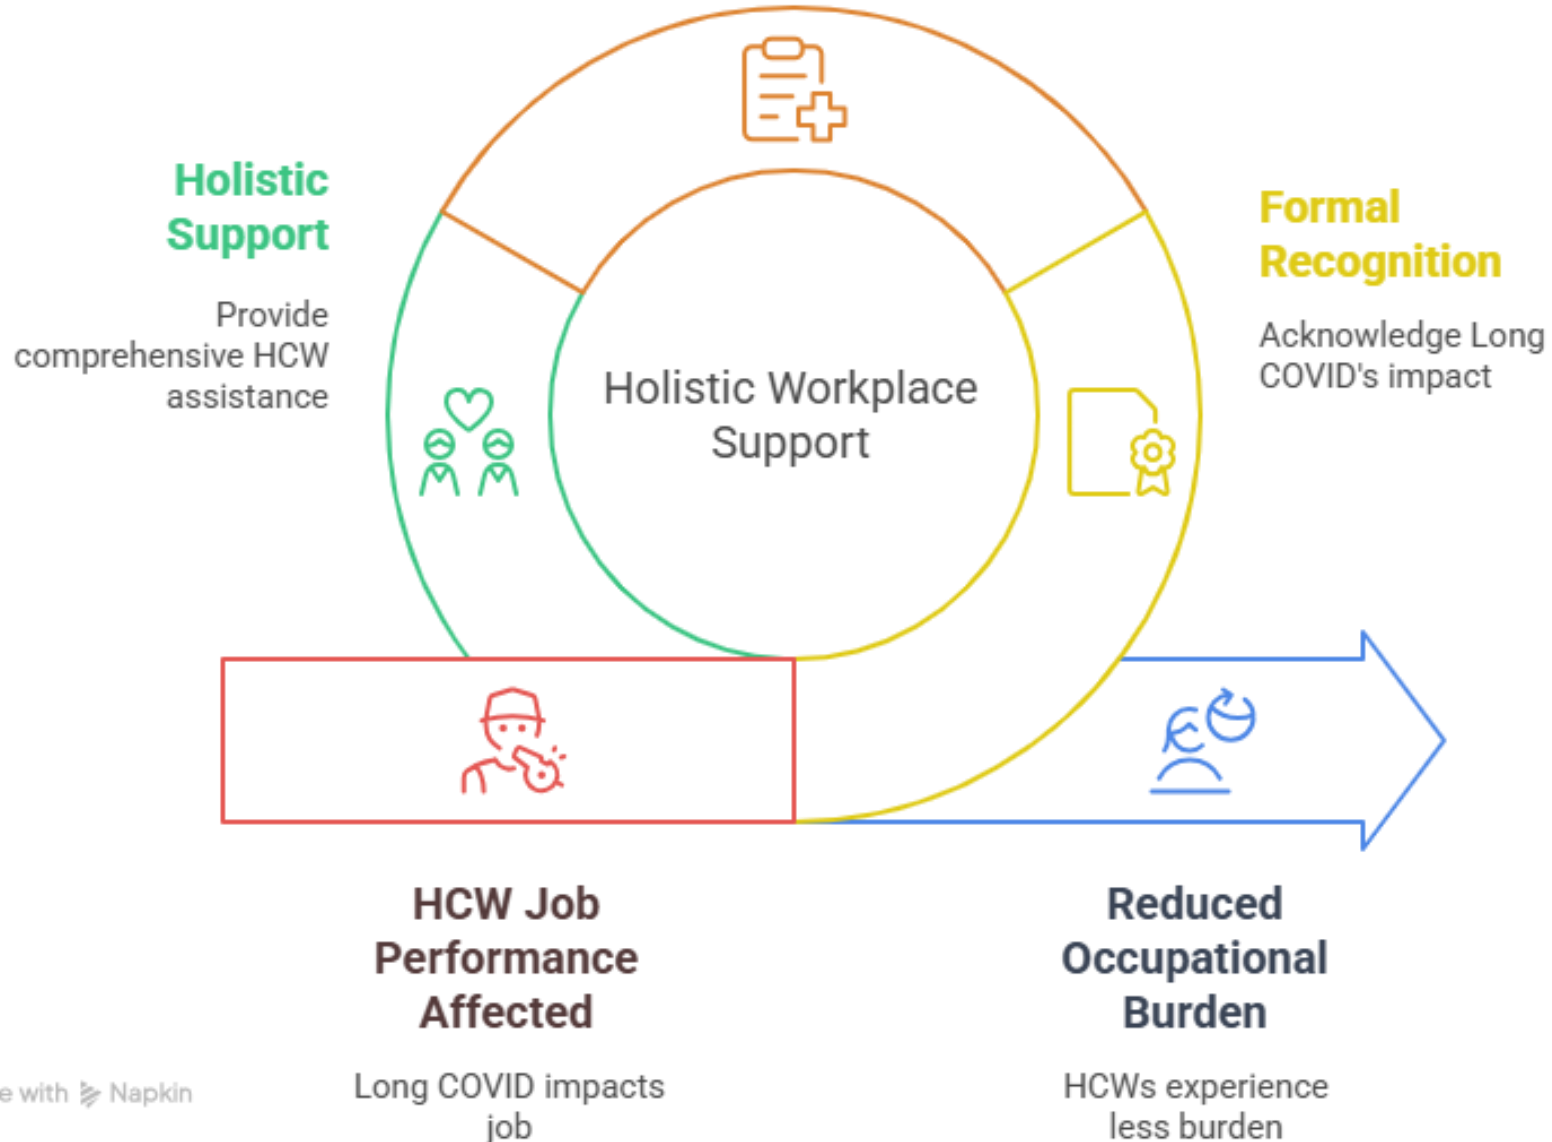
Holistic Support

Provide comprehensive HCW assistance

Formal Recognition

Acknowledge Long COVID's impact

Holistic Workplace Support

HCW Job Performance Affected

Long COVID impacts job

Reduced Occupational Burden

HCWs experience less burden

e with Napkin